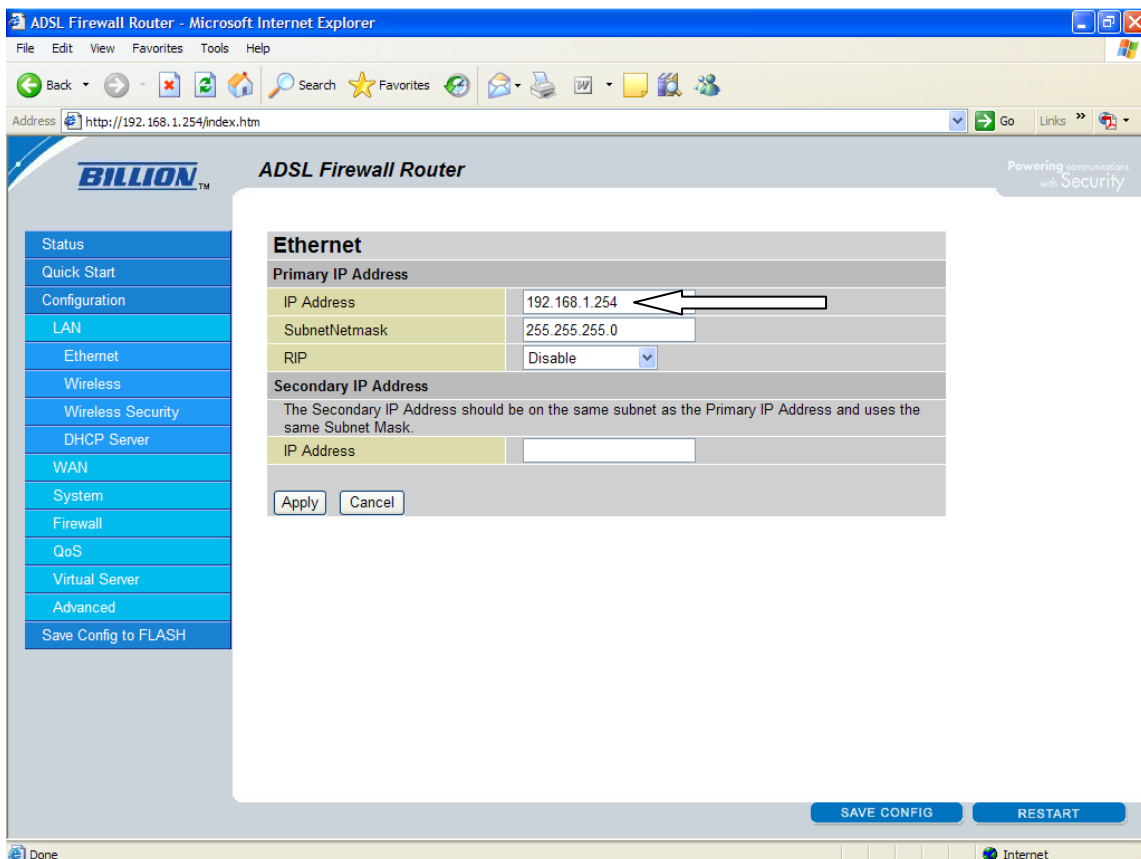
ADSL Firewall Router - Microsoft Internet Explorer

File Edit View Favorites Tools Help

Back Search Favorites

Address http://192.168.1.254/index.htm Go Links »

BILLION™ ADSL Firewall Router

Powering communications with Security

Status
Quick Start
Configuration
LAN
Ethernet
Wireless
Wireless Security
DHCP Server
WAN
System
Firewall
QoS
Virtual Server
Advanced
Save Config to FLASH

Ethernet

Primary IP Address

| IP Address | 192.168.1.254 |
|---|---|
| SubnetNetmask | 255.255.255.0 |
| RIP | Disable |

Secondary IP Address

The Secondary IP Address should be on the same subnet as the Primary IP Address and uses the same Subnet Mask.

| IP Address | |
|---|---|

Apply Cancel

SAVE CONFIG RESTART

Done Internet